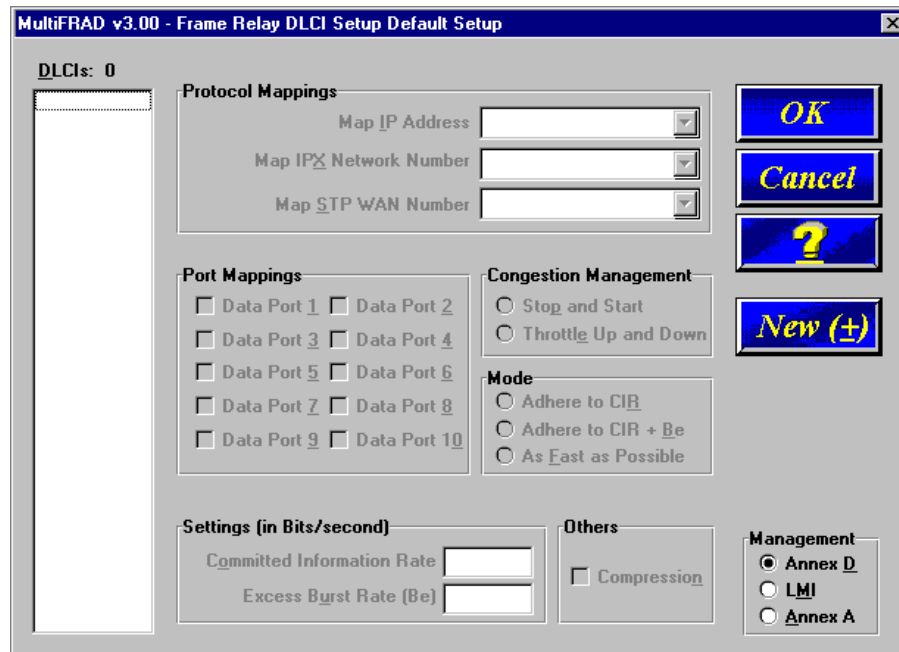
MultiFRAD v3.00 - Frame Relay DLCI Setup Default Setup

DLCIs: 0

Protocol Mappings
Map IP Address
Map IPX Network Number
Map STP WAN Number

OK
Cancel
?
New (±)

Port Mappings
Data Port 1
Data Port 2
Data Port 3
Data Port 4
Data Port 5
Data Port 6
Data Port 7
Data Port 8
Data Port 9
Data Port 10

Congestion Management
Stop and Start
Throttle Up and Down

Mode
Adhere to CIR
Adhere to CIR + Be
As Fast as Possible

Settings (in Bits/second)
Committed Information Rate
Excess Burst Rate (Be)

Others
Compression

Management
Annex D
LMI
Annex A